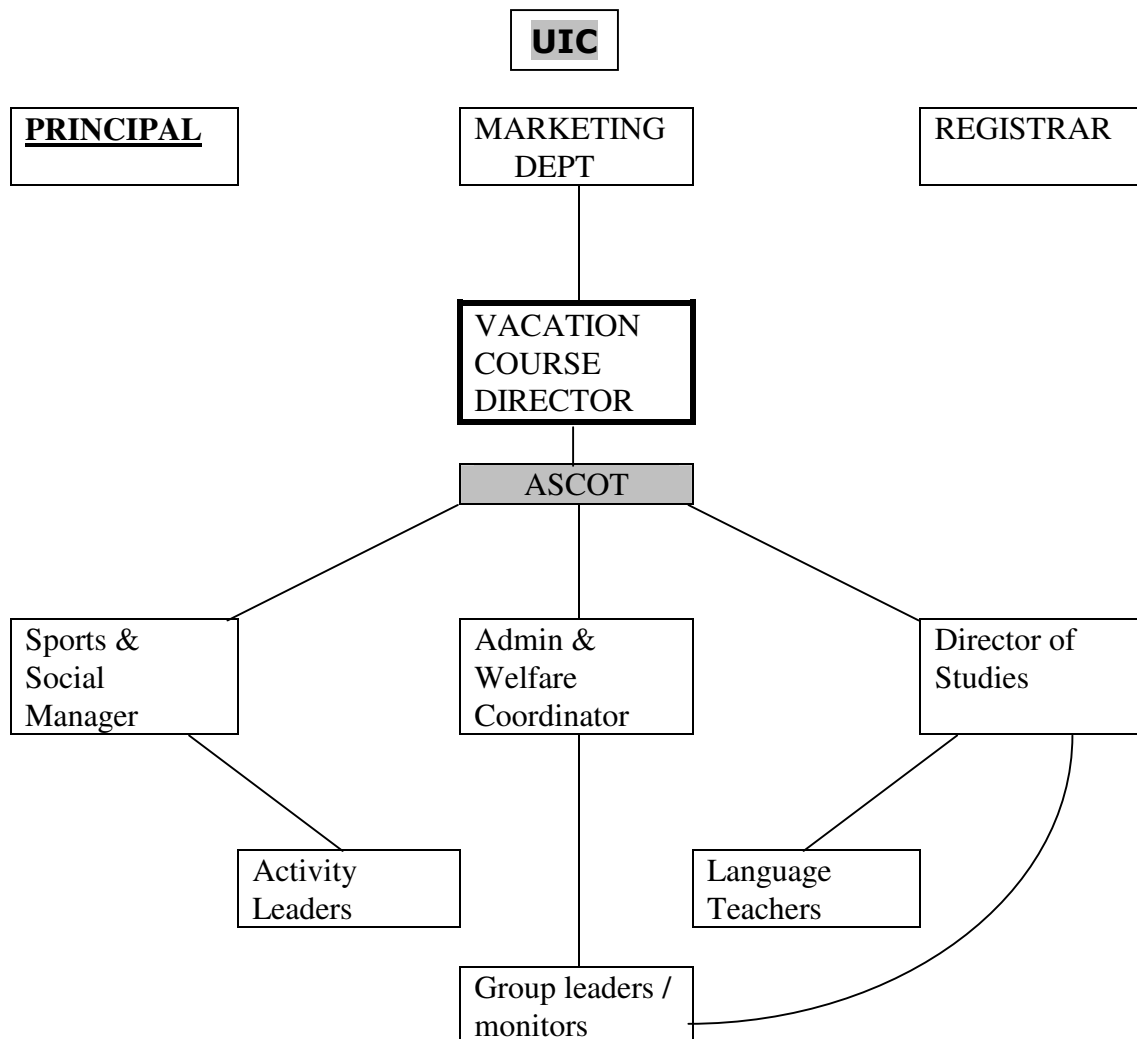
UIC

PRINCIPAL

MARKETING DEPT

REGISTRAR

VACATION COURSE DIRECTOR

ASCOT

Sports & Social Manager

Admin & Welfare Coordinator

Director of Studies

Activity Leaders

Language Teachers

Group leaders / monitors